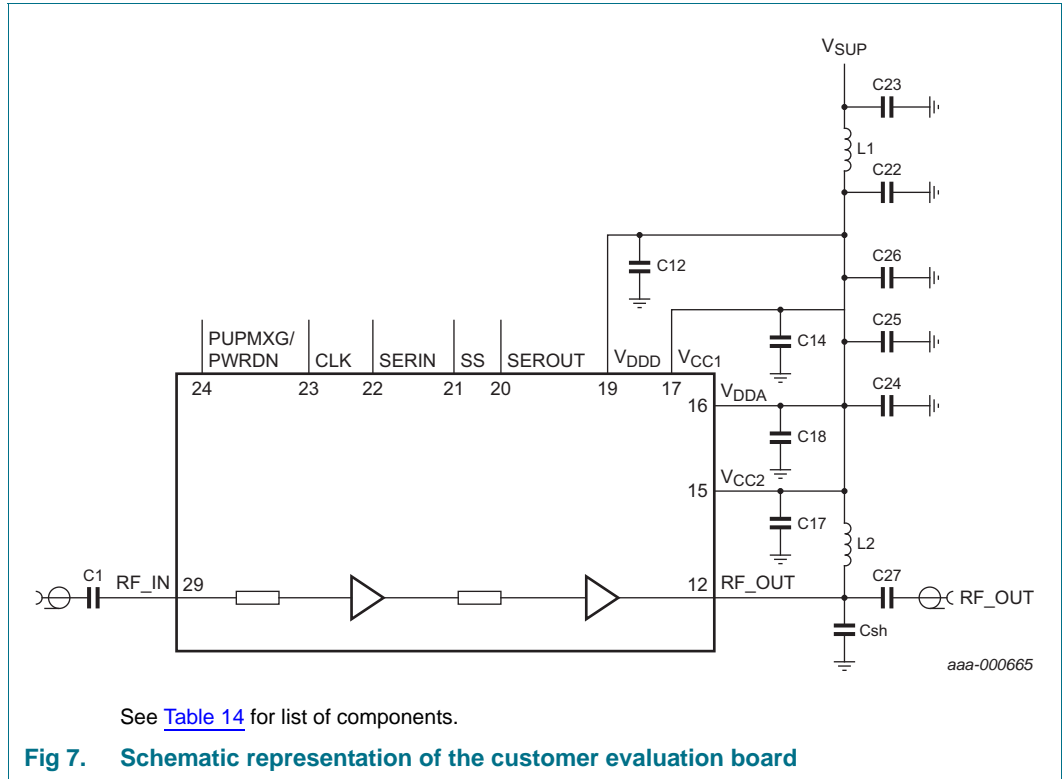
$V_{SUP}$
C23
L1
C22
C12
C26
C25
C14
C24
PUPMXG/ PWRDN
CLK
SERIN
SS
SEROUT
$V_{DDD}$
$V_{CC1}$
24
23
22
21
20
19
17
16
$V_{DDA}$
C18
15
$V_{CC2}$
C17
L2
C1
RF_IN
29
12
RF_OUT
C27
RF_OUT
Csh
aaa-000665

See Table 14 for list of components.

Fig 7. Schematic representation of the customer evaluation board